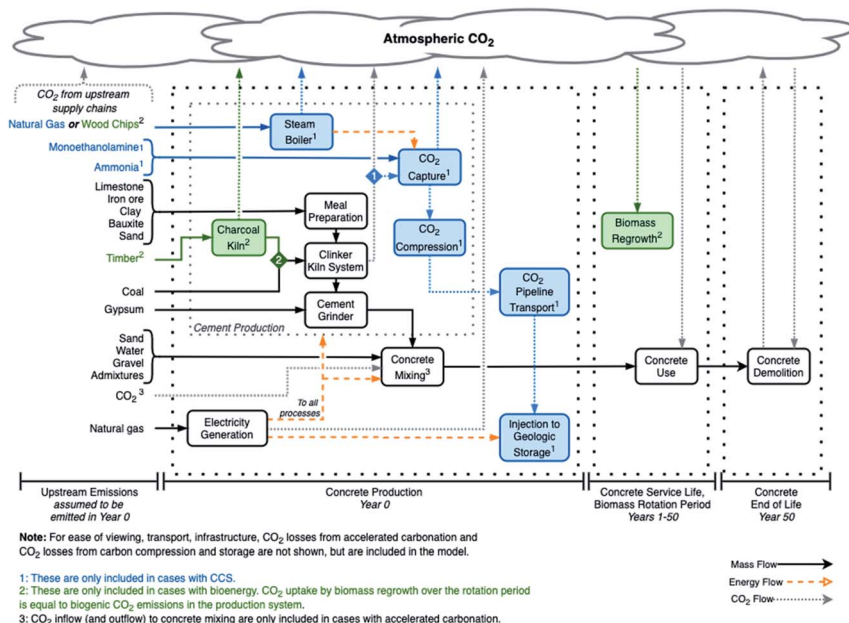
Atmospheric $CO_2$

$CO_2$ from upstream supply chains

Natural Gas or Wood Chips$^2$

Monoethanolamine$^1$

Ammonia$^1$

Limestone
Iron ore
Clay
Bauxite
Sand

Timber$^2$

Coal

Gypsum

Steam Boiler$^1$

$CO_2$ Capture$^1$

1

Meal Preparation

Charcoal Kiln$^2$

2

Clinker Kiln System

$CO_2$ Compression$^1$

Cement Grinder

Cement Production

$CO_2$ Pipeline Transport$^1$

Biomass Regrowth$^2$

Sand
Water
Gravel
Admixtures

$CO_2$ $^3$

Natural gas

Concrete Mixing$^3$

To all processes

Electricity Generation

Injection to Geologic Storage$^1$

Concrete Use

Concrete Demolition

Upstream Emissions assumed to be emitted in Year 0

Concrete Production Year 0

Concrete Service Life, Biomass Rotation Period Years 1-50

Concrete End of Life Year 50

Note: For ease of viewing, transport, infrastructure, $CO_2$ losses from accelerated carbonation and $CO_2$ losses from carbon compression and storage are not shown, but are included in the model.

1: These are only included in cases with CCS.
2: These are only included in cases with bioenergy. $CO_2$ uptake by biomass regrowth over the rotation period is equal to biogenic $CO_2$ emissions in the production system.
3: $CO_2$ inflow (and outflow) to concrete mixing are only included in cases with accelerated carbonation.

Mass Flow
Energy Flow
$CO_2$ Flow